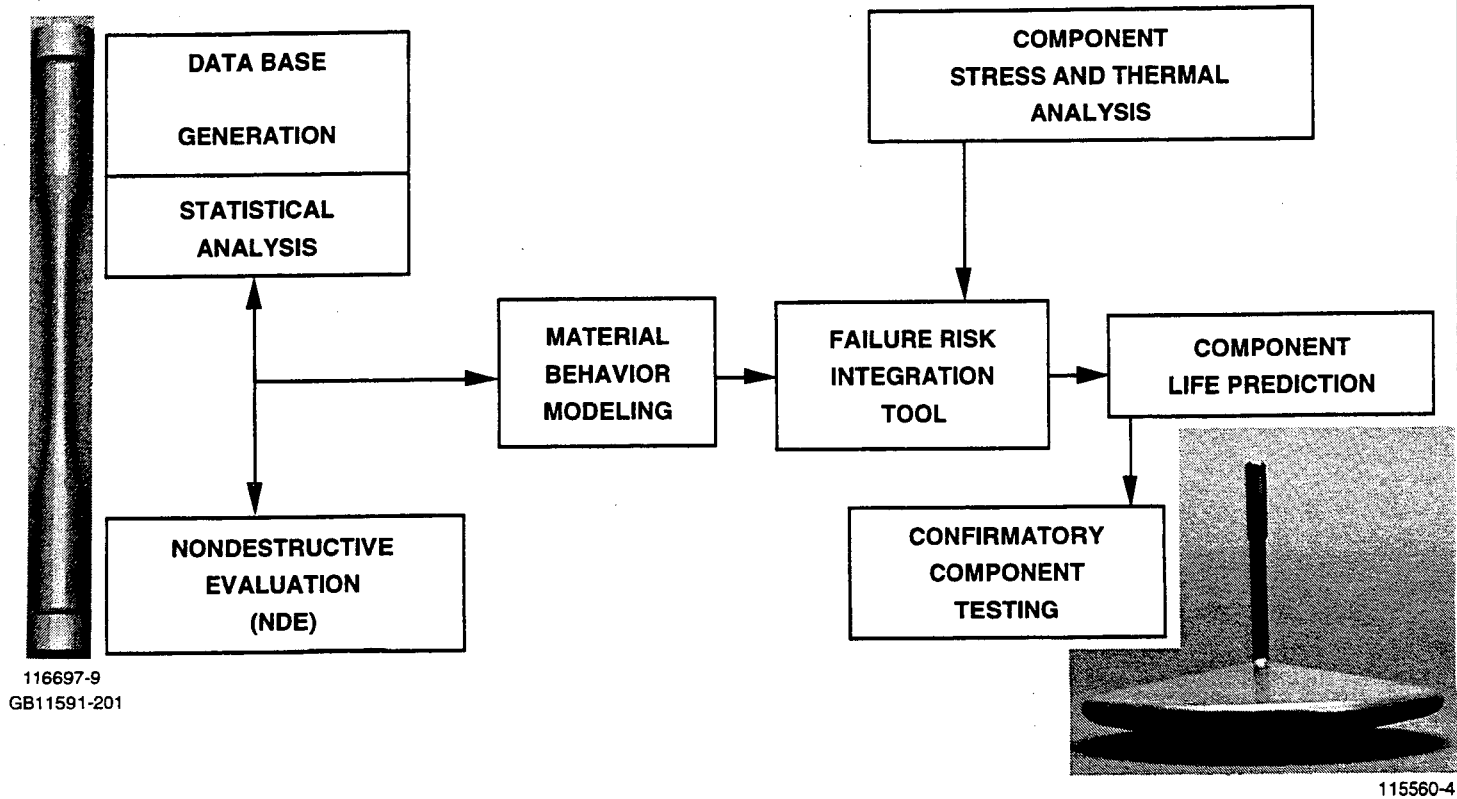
DATA BASE

GENERATION

STATISTICAL ANALYSIS

COMPONENT STRESS AND THERMAL ANALYSIS

MATERIAL BEHAVIOR MODELING

FAILURE RISK INTEGRATION TOOL

COMPONENT LIFE PREDICTION

NONDESTRUCTIVE EVALUATION (NDE)

CONFIRMATORY COMPONENT TESTING

116697-9
GB11591-201

115560-4